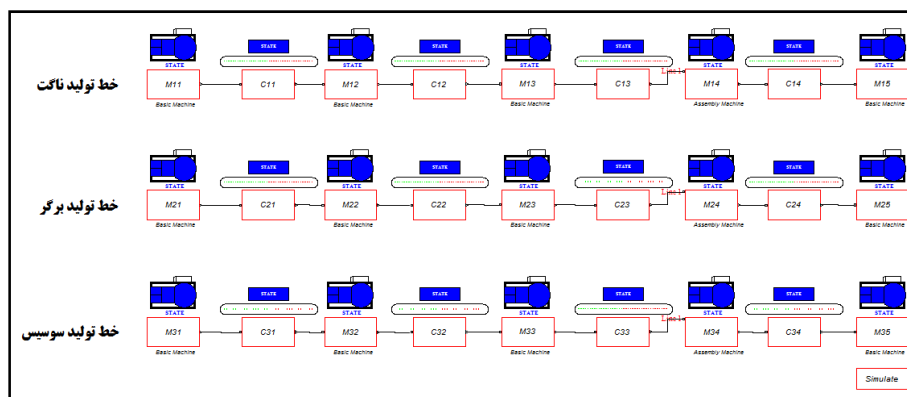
خط تولید ناگت

STATE
M11
Basic Machine
STATE
C11
STATE
M12
Basic Machine
STATE
C12
M13
Basic Machine
STATE
C13
M14
Assembly Machine
STATE
C14
M15

خط تولید برگر

STATE
M21
Basic Machine
STATE
C21
STATE
M22
Basic Machine
STATE
C22
M23
Basic Machine
STATE
C23
M24
Assembly Machine
STATE
C24
M25

خط تولید سوسیس

STATE
M31
Basic Machine
STATE
C31
M32
Basic Machine
STATE
C32
M33
Basic Machine
STATE
C33
M34
Assembly Machine
STATE
C34
M35

Simulate